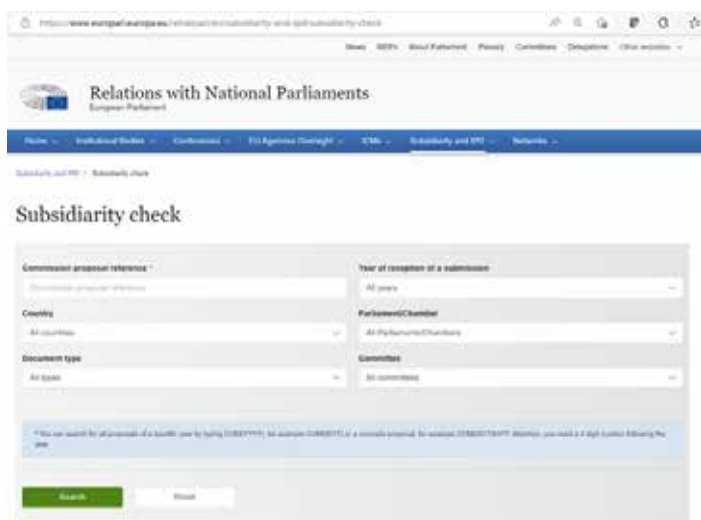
https://www.europarl.europa.eu/relnatparl/en/subsidiarity-and-ipd/subsidiarity-check

News MEPs About Parliament Plenary Committees Delegations Other websites

Relations with National Parliaments
European Parliament

Home Institutional Bodies Conferences EU Agencies Oversight ICMs Subsidiarity and IPD Networks

Subsidiarity and IPD > Subsidiarity check

Subsidiarity check

Commission proposal reference *
Commission proposal reference

Year of reception of a submission
All years

Country
All countries

Parliament/Chamber
All Parliaments/Chambers

Document type
All types

Committee
All committees

* You can search for all proposals of a specific year by typing COM(YYYY), for example COM(2017) or a concrete proposal, for example COM(2017)0477. Attention: you need a 4 digit number following the year.

Search

Reset